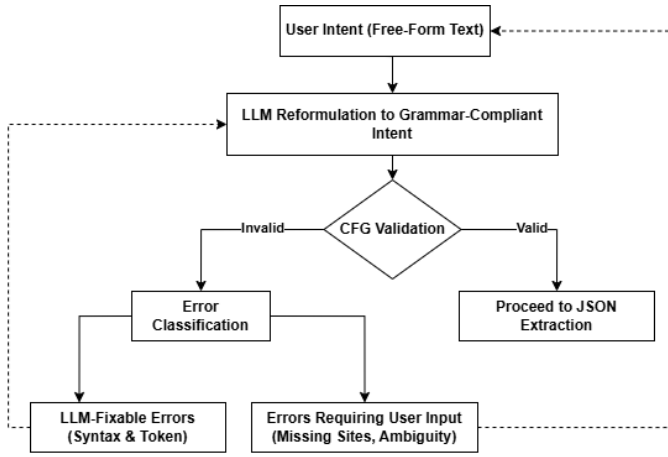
User Intent (Free-Form Text)

LLM Reformulation to Grammar-Compliant Intent

CFG Validation

Invalid

Valid

Error Classification

Proceed to JSON Extraction

LLM-Fixable Errors (Syntax & Token)

Errors Requiring User Input (Missing Sites, Ambiguity)